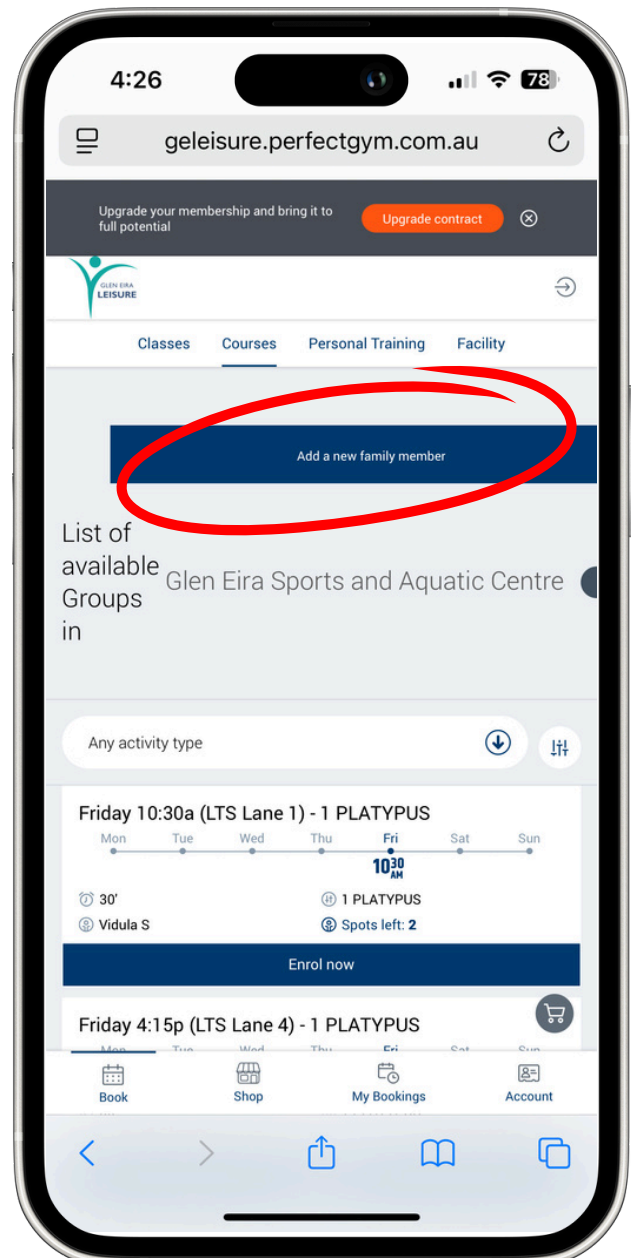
4:26

78

geleisure.perfectgym.com.au

Upgrade your membership and bring it to full potential

Upgrade contract

GLEN EIRA LEISURE

Classes Courses Personal Training Facility

Add a new family member

List of available Groups in

Glen Eira Sports and Aquatic Centre

Any activity type

Friday 10:30a (LTS Lane 1) - 1 PLATYPUS

Mon Tue Wed Thu Fri Sat Sun

10 30 AM

30'

1 PLATYPUS

Vidula S

Spots left: 2

Enrol now

Friday 4:15p (LTS Lane 4) - 1 PLATYPUS

Book Shop My Bookings Account